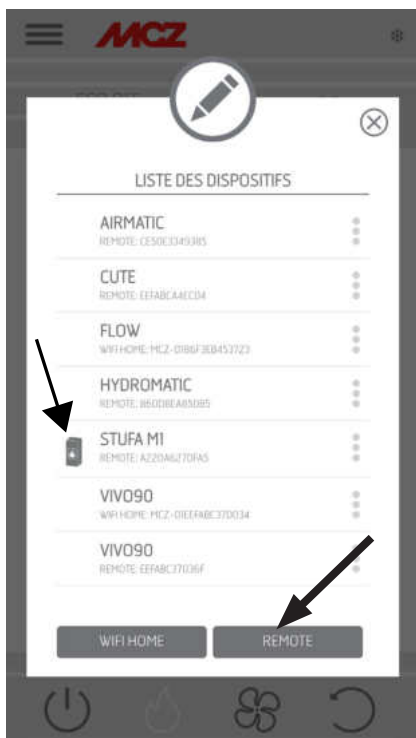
MCZ

LISTE DES DISPOSITIFS

AIRMATIC
REMOTE: CE50C3345385

CUTE
REMOTE: EEFABCA4EC04

FLOW
WIFI HOME: MCZ-0186F3E8453723

HYDROMATIC
REMOTE: B60D8EA85085

STUFA M1
REMOTE: A220A6270FA5

VIVO90
WIFI HOME: MCZ-01EEFABC370034

VIVO90
REMOTE: EEFABC37036F

WIFI HOME
REMOTE